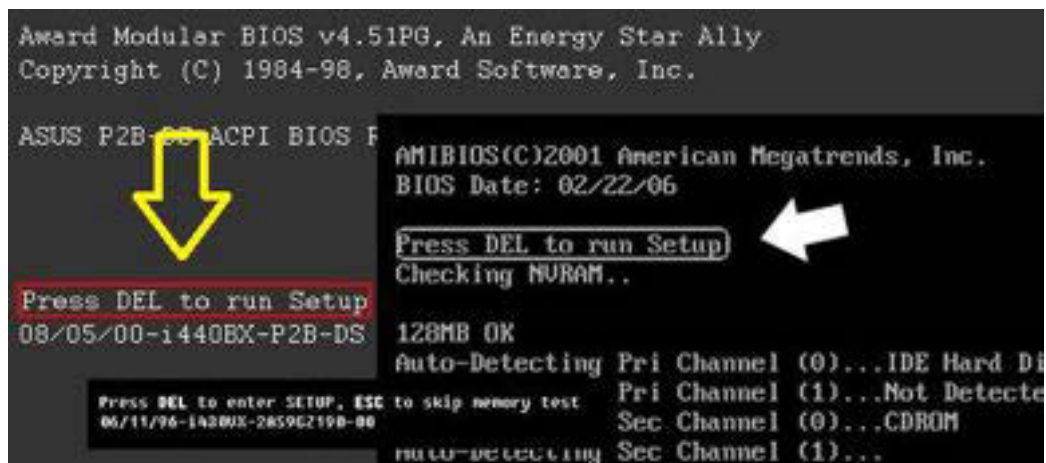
Award Modular BIOS v4.51PG, An Energy Star Ally
Copyright (C) 1984-98, Award Software, Inc.

ASUS P2B-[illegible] ACPI BIOS R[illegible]

Press DEL to run Setup
08/05/00-i440BX-P2B-DS

Press DEL to enter SETUP, ESC to skip memory test
06/11/96-i430UX-2A59GZ19B-00

AMIBIOS(C)2001 American Megatrends, Inc.
BIOS Date: 02/22/06

Press DEL to run Setup
Checking NVRAM..

128MB OK
Auto-Detecting Pri Channel (0)...IDE Hard Di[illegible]
Pri Channel (1)...Not Detecte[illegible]
Sec Channel (0)...CDROM
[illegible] Sec Channel (1)...